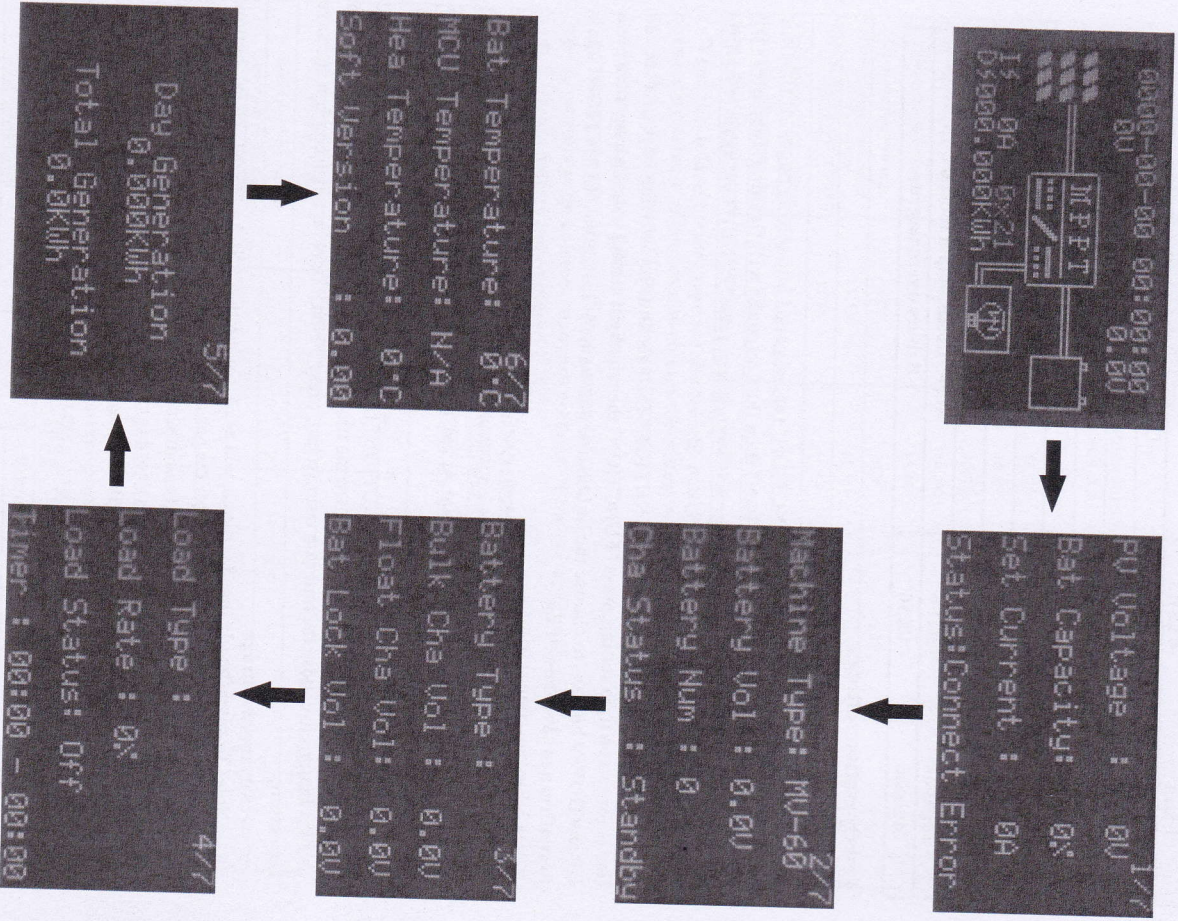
0000-00-00 00:00:00
0V
0.0V
I$ 0A
0x21
D$000.000KWh
MPPT

PV Voltage : 0V
Bat Capacity: 0%
Set Current : 0A
Status:Connect Error
1/7

Machine Type: MV-60
Battery Vol : 0.0V
Battery Num : 0
Cha Status : Standby
2/7

Battery Type :
Bulk Cha Vol : 0.0V
Float Cha Vol: 0.0V
Bat Lock Vol : 0.0V
3/7

Load Type :
Load Rate : 0%
Load Status: Off
Timer : 00:00 - 00:00
4/7

Day Generation
0.000KWh
Total Generation
0.0KWh
5/7

Bat Temperature: 0°C
MCU Temperature: N/A
Hea Temperature: 0°C
Soft Version : 0.00
6/7